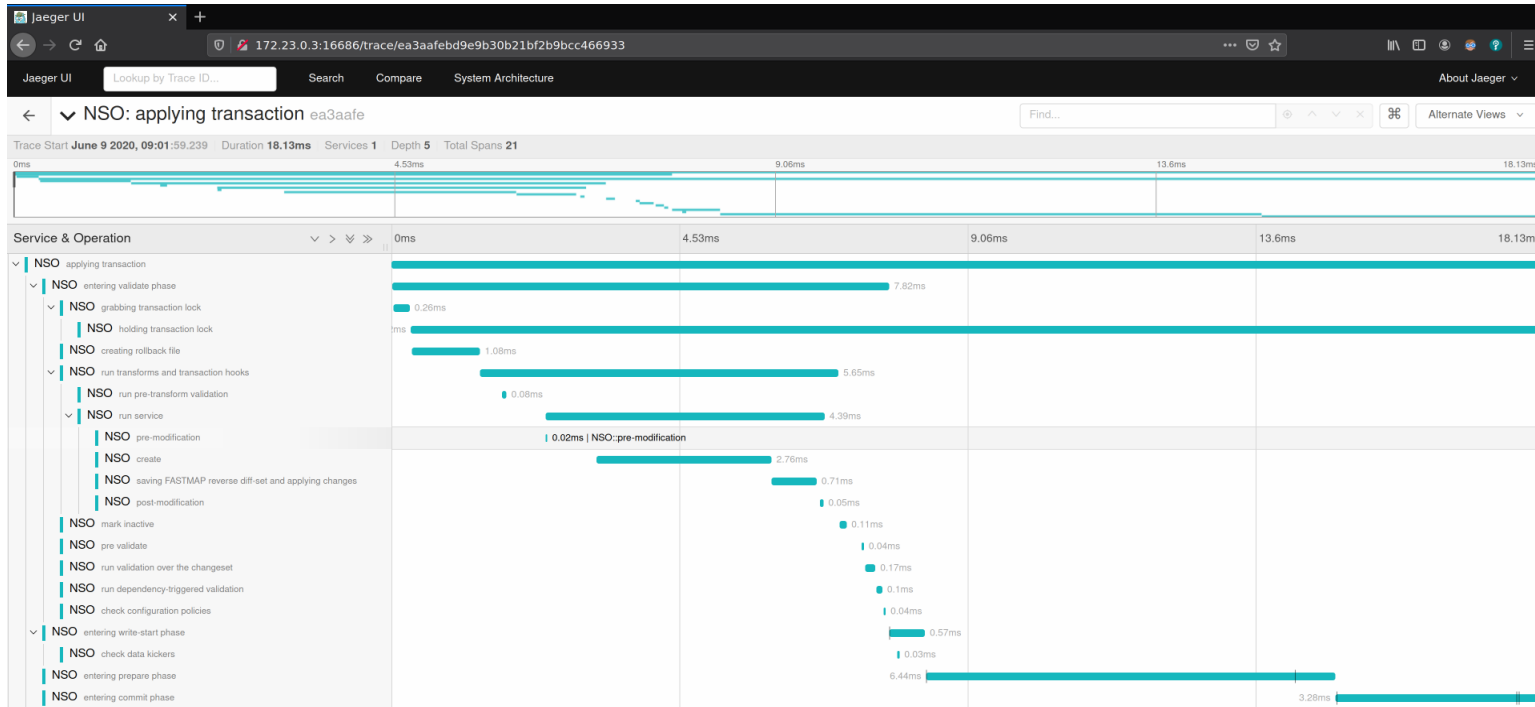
Jaeger UI ×

172.23.0.3:16686/trace/ea3aafebd9e9b30b21bf2b9bcc466933

Jaeger UI Lookup by Trace ID... Search Compare System Architecture About Jaeger

← NSO: applying transaction ea3aafe Find... Alternate Views

Trace Start June 9 2020, 09:01:59.239 Duration 18.13ms Services 1 Depth 5 Total Spans 21

0ms 4.53ms 9.06ms 13.6ms 18.13ms

Service & Operation 0ms 4.53ms 9.06ms 13.6ms 18.13ms

NSO applying transaction
NSO entering validate phase 7.82ms
NSO grabbing transaction lock 0.26ms
NSO holding transaction lock ms
NSO creating rollback file 1.08ms
NSO run transforms and transaction hooks 5.65ms
NSO run pre-transform validation 0.08ms
NSO run service 4.39ms
NSO pre-modification 0.02ms | NSO::pre-modification
NSO create 2.76ms
NSO saving FASTMAP reverse diff-set and applying changes 0.71ms
NSO post-modification 0.05ms
NSO mark inactive 0.11ms
NSO pre validate 0.04ms
NSO run validation over the changeset 0.17ms
NSO run dependency-triggered validation 0.1ms
NSO check configuration policies 0.04ms
NSO entering write-start phase 0.57ms
NSO check data kickers 0.03ms
NSO entering prepare phase 6.44ms
NSO entering commit phase 3.28ms